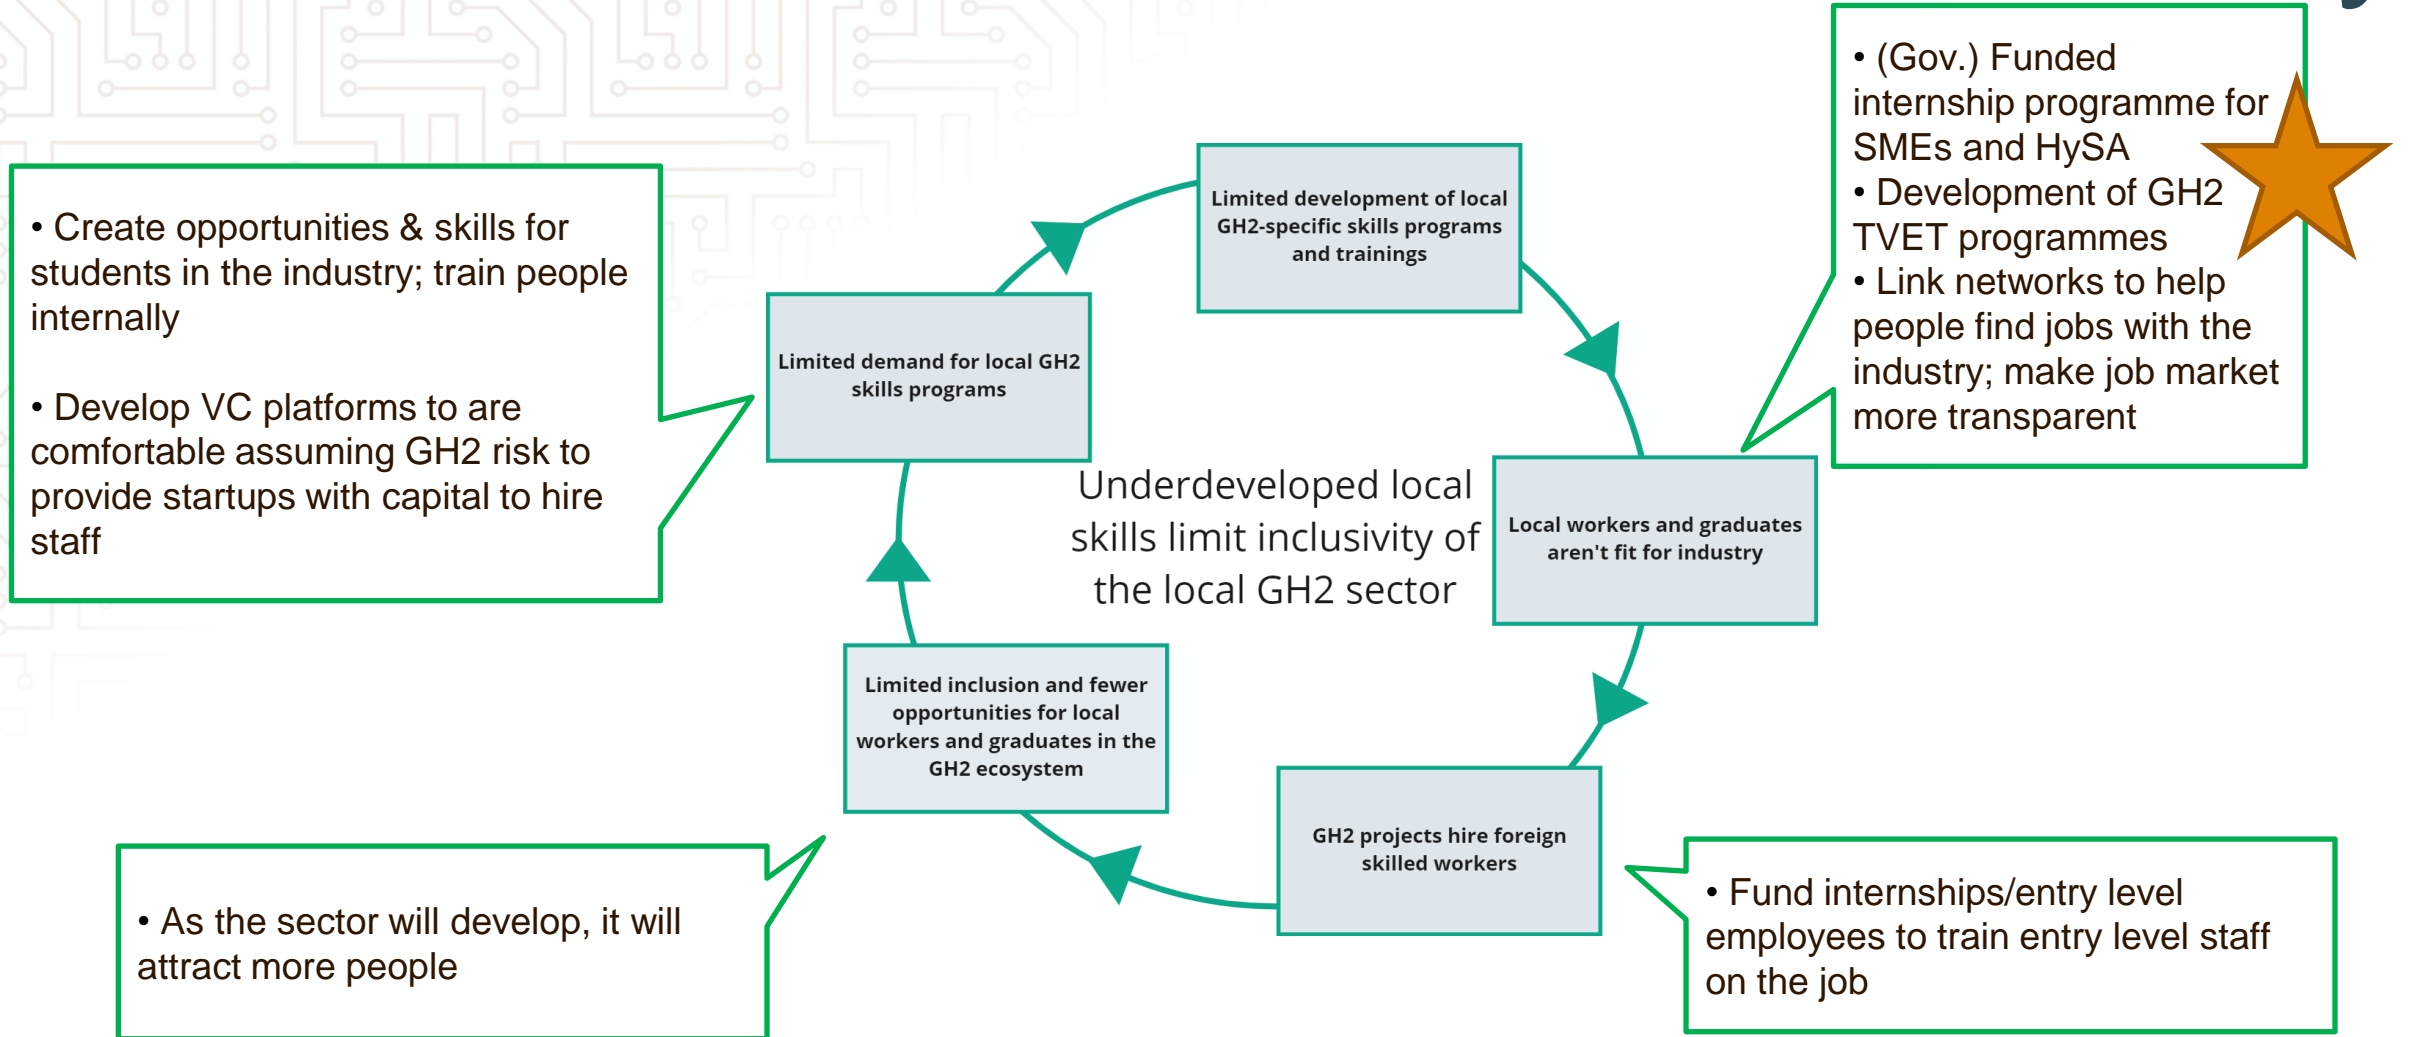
• Create opportunities & skills for students in the industry; train people internally

• Develop VC platforms to are comfortable assuming GH2 risk to provide startups with capital to hire staff

Limited development of local GH2-specific skills programs and trainings

• (Gov.) Funded internship programme for SMEs and HySA
• Development of GH2 TVET programmes
• Link networks to help people find jobs with the industry; make job market more transparent

Limited demand for local GH2 skills programs

Underdeveloped local skills limit inclusivity of the local GH2 sector

Local workers and graduates aren't fit for industry

Limited inclusion and fewer opportunities for local workers and graduates in the GH2 ecosystem

GH2 projects hire foreign skilled workers

• As the sector will develop, it will attract more people

• Fund internships/entry level employees to train entry level staff on the job